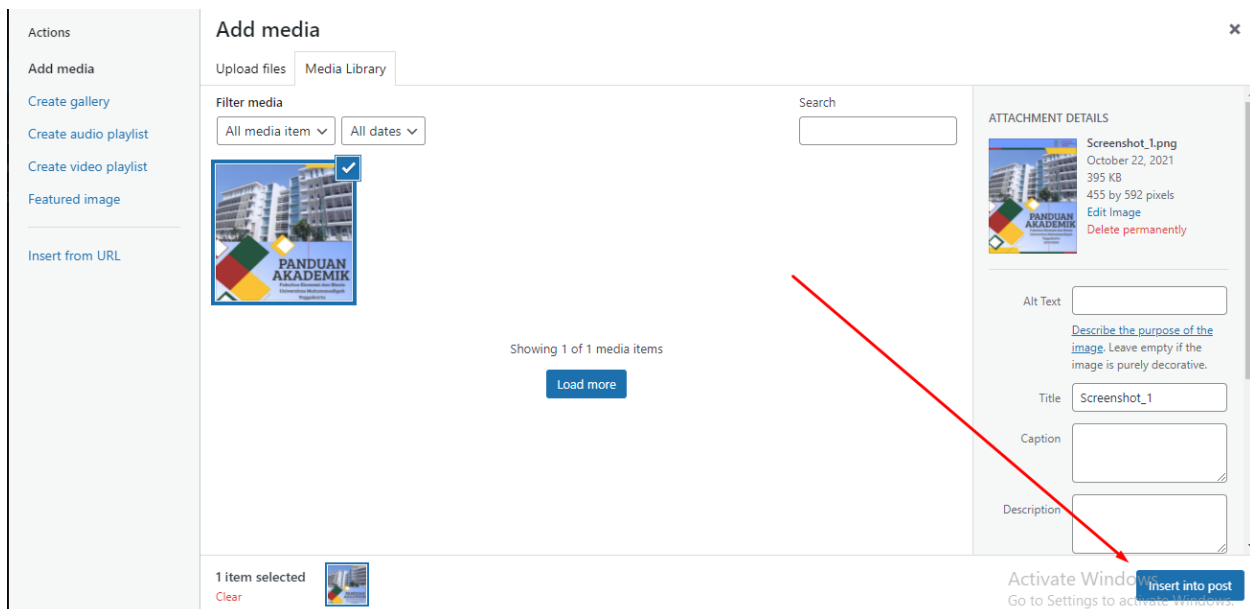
Actions

Add media

Create gallery

Create audio playlist

Create video playlist

Featured image

Insert from URL

Add media

×

Upload files

Media Library

Filter media

All media item

All dates

Search

PANDUAN AKADEMIK

Showing 1 of 1 media items

Load more

ATTACHMENT DETAILS

Screenshot_1.png
October 22, 2021
395 KB
455 by 592 pixels
Edit Image
Delete permanently

Alt Text

Describe the purpose of the image. Leave empty if the image is purely decorative.

Title Screenshot_1

Caption

Description

1 item selected
Clear

Activate Windows
Go to Settings to activate Windows.

Insert into post